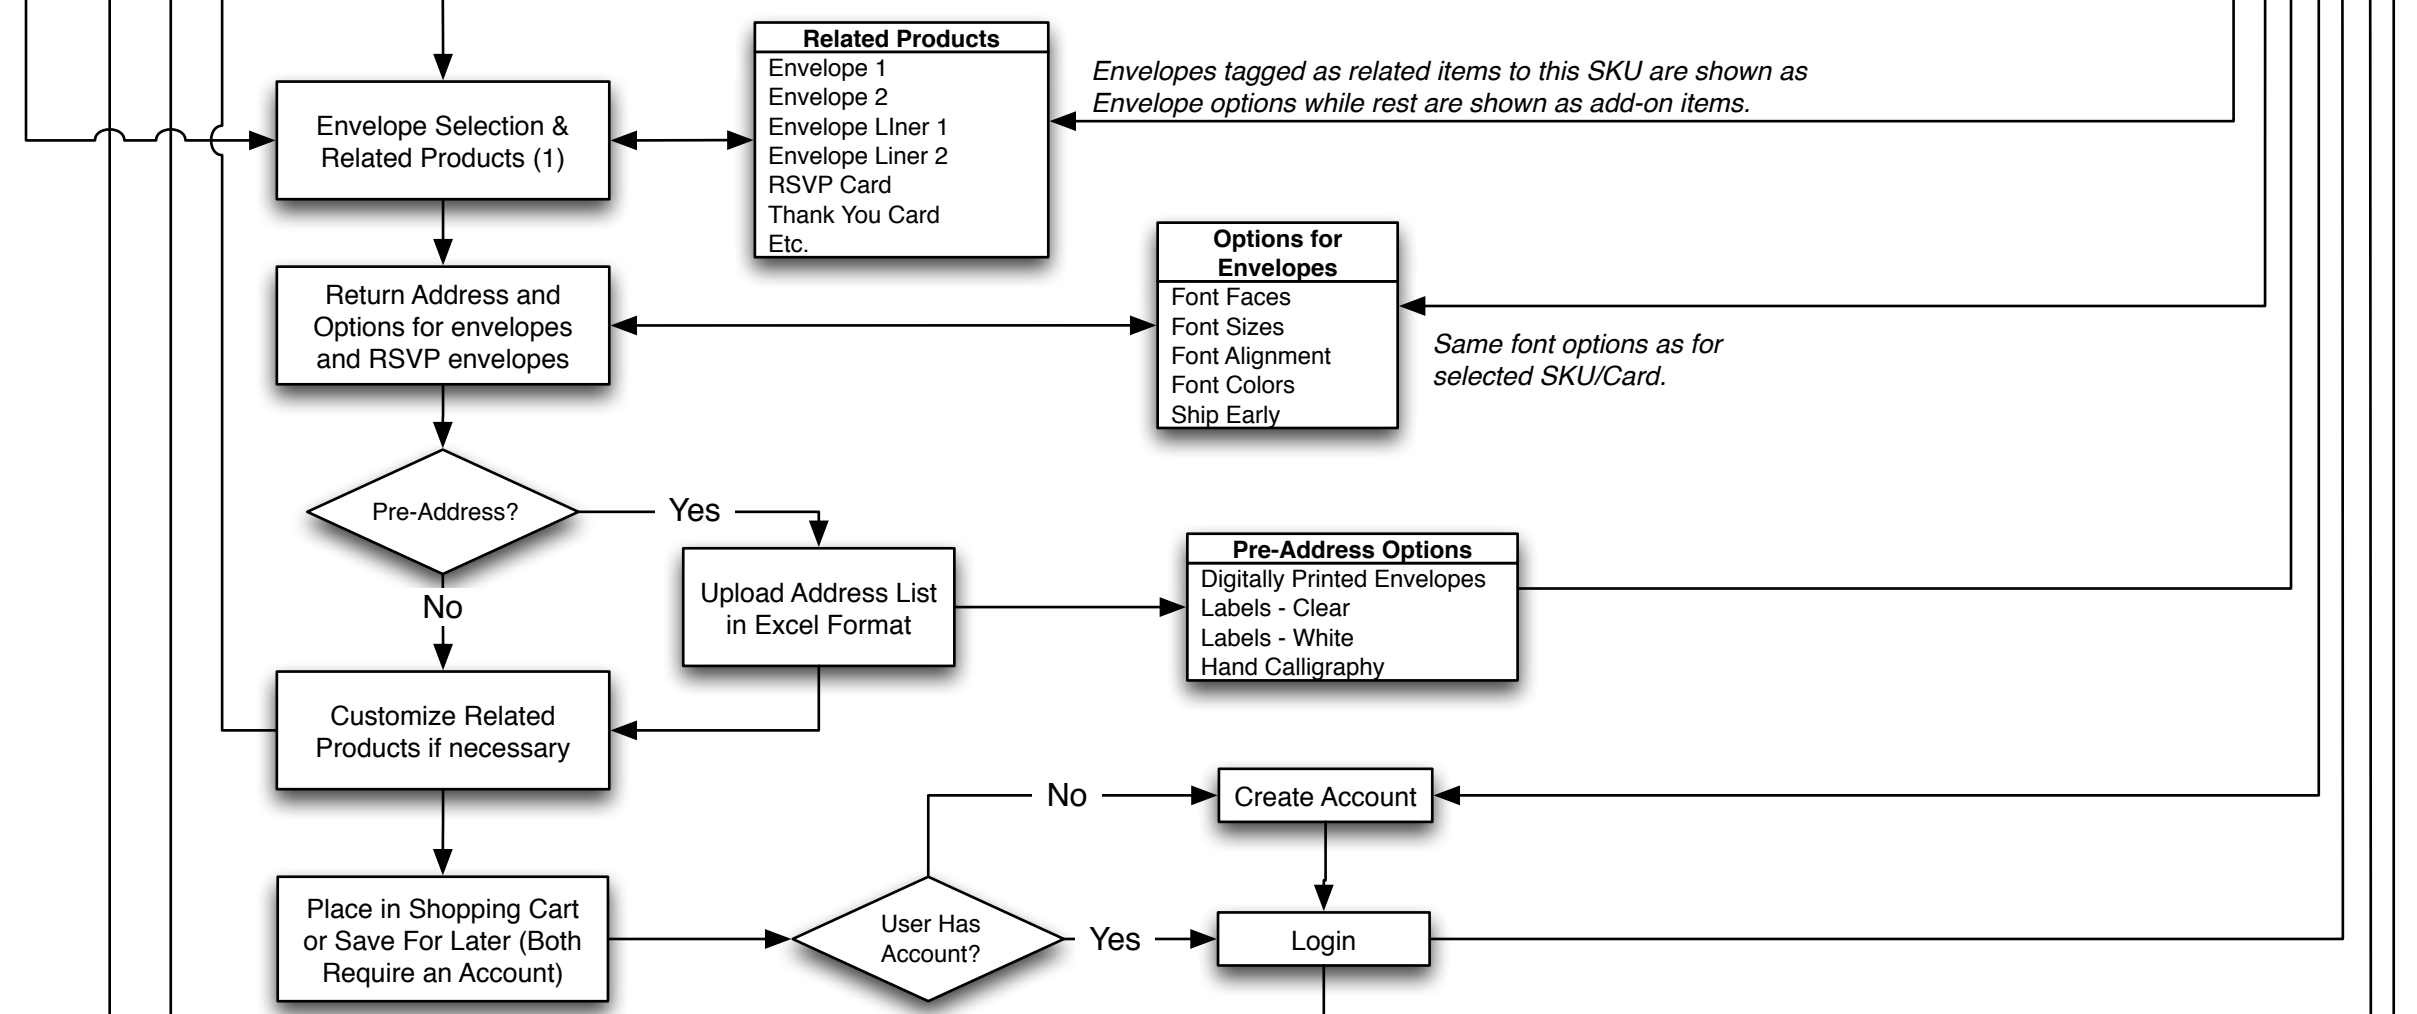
Envelope Selection & Related Products (1)

Related Products
Envelope 1
Envelope 2
Envelope LIner 1
Envelope Liner 2
RSVP Card
Thank You Card
Etc.

*Envelopes tagged as related items to this SKU are shown as Envelope options while rest are shown as add-on items.*

Return Address and Options for envelopes and RSVP envelopes

Options for Envelopes
Font Faces
Font Sizes
Font Alignment
Font Colors
Ship Early

*Same font options as for selected SKU/Card.*

Pre-Address?

Yes

No

Upload Address List in Excel Format

Pre-Address Options
Digitally Printed Envelopes
Labels - Clear
Labels - White
Hand Calligraphy

Customize Related Products if necessary

No

Create Account

Place in Shopping Cart or Save For Later (Both Require an Account)

User Has Account?

Yes

Login